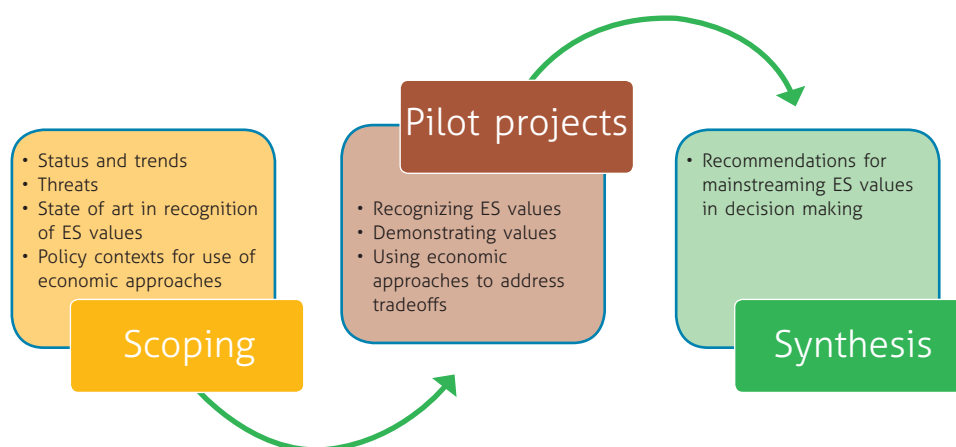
• Status and trends
• Threats
• State of art in recognition of ES values
• Policy contexts for use of economic approaches

Scoping

Pilot projects

• Recognizing ES values
• Demonstrating values
• Using economic approaches to address tradeoffs

• Recommendations for mainstreaming ES values in decision making

Synthesis